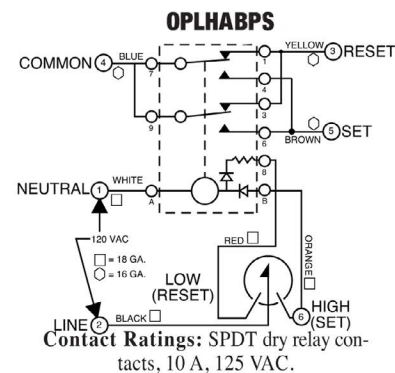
OPLHABPS

COMMON 4 BLUE 7 9

YELLOW 3 RESET 1 4 3 6 BROWN 5 SET

NEUTRAL 1 WHITE A

8 B

120 VAC

□ = 18 GA.
⬡ = 16 GA.

RED □

ORANGE □

LOW (RESET)

HIGH (SET) 6

LINE 2 BLACK □

Contact Ratings: SPDT dry relay contacts, 10 A, 125 VAC.